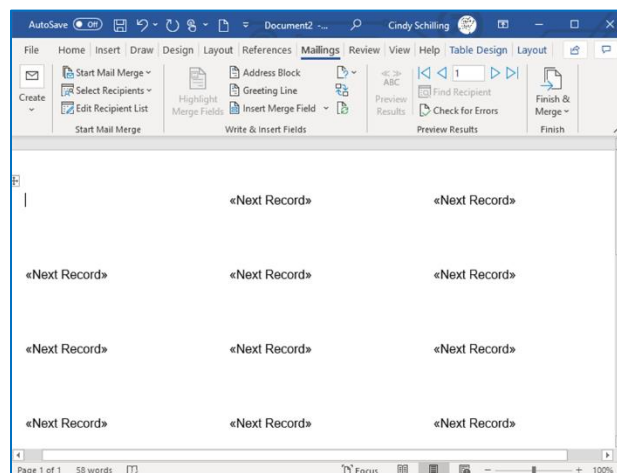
AutoSave Off Document2 - Cindy Schilling

File Home Insert Draw Design Layout References Mailings Review View Help Table Design Layout

Create
Start Mail Merge
Select Recipients
Edit Recipient List
Start Mail Merge

Highlight Merge Fields
Address Block
Greeting Line
Insert Merge Field
Write & Insert Fields

ABC
Preview Results
1
Find Recipient
Check for Errors
Preview Results

Finish & Merge
Finish

«Next Record» «Next Record»

«Next Record» «Next Record» «Next Record»

«Next Record» «Next Record» «Next Record»

«Next Record» «Next Record» «Next Record»

Page 1 of 1 58 words Focus 100%